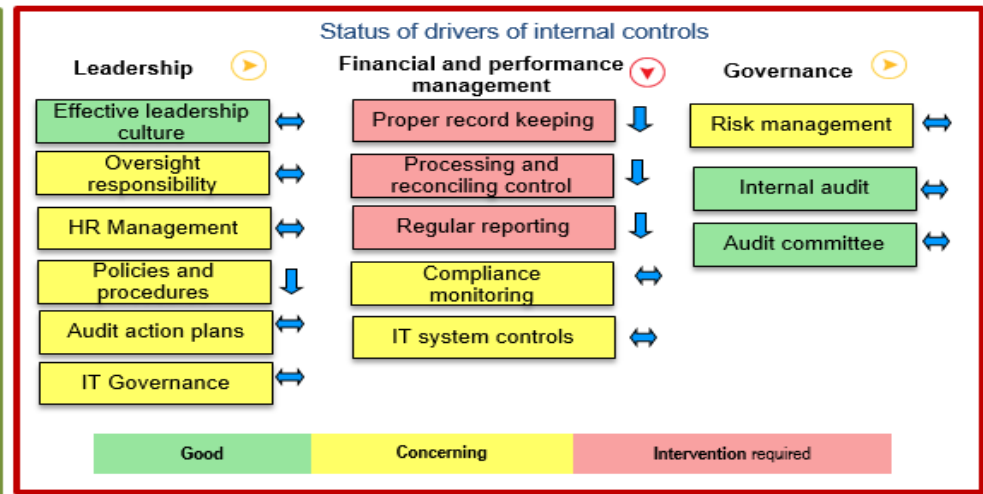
Status of drivers of internal controls

Leadership

Effective leadership culture

Oversight responsibility

HR Management

Policies and procedures

Audit action plans

IT Governance

Financial and performance management

Proper record keeping

Processing and reconciling control

Regular reporting

Compliance monitoring

IT system controls

Governance

Risk management

Internal audit

Audit committee

| Good | Concerning | Intervention required |
|---|---|---|